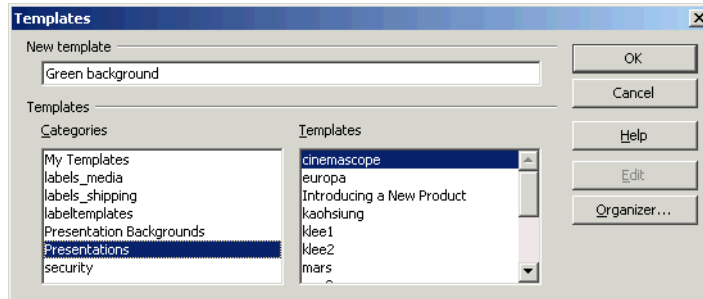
Templates

New template

Green background

Templates

Categories

My Templates
labels_media
labels_shipping
labeltemplates
Presentation Backgrounds
Presentations
security

Templates

cinemascope
europa
Introducing a New Product
kaohsiung
klee1
klee2
mars
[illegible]

OK

Cancel

Help

Edit

Organizer...